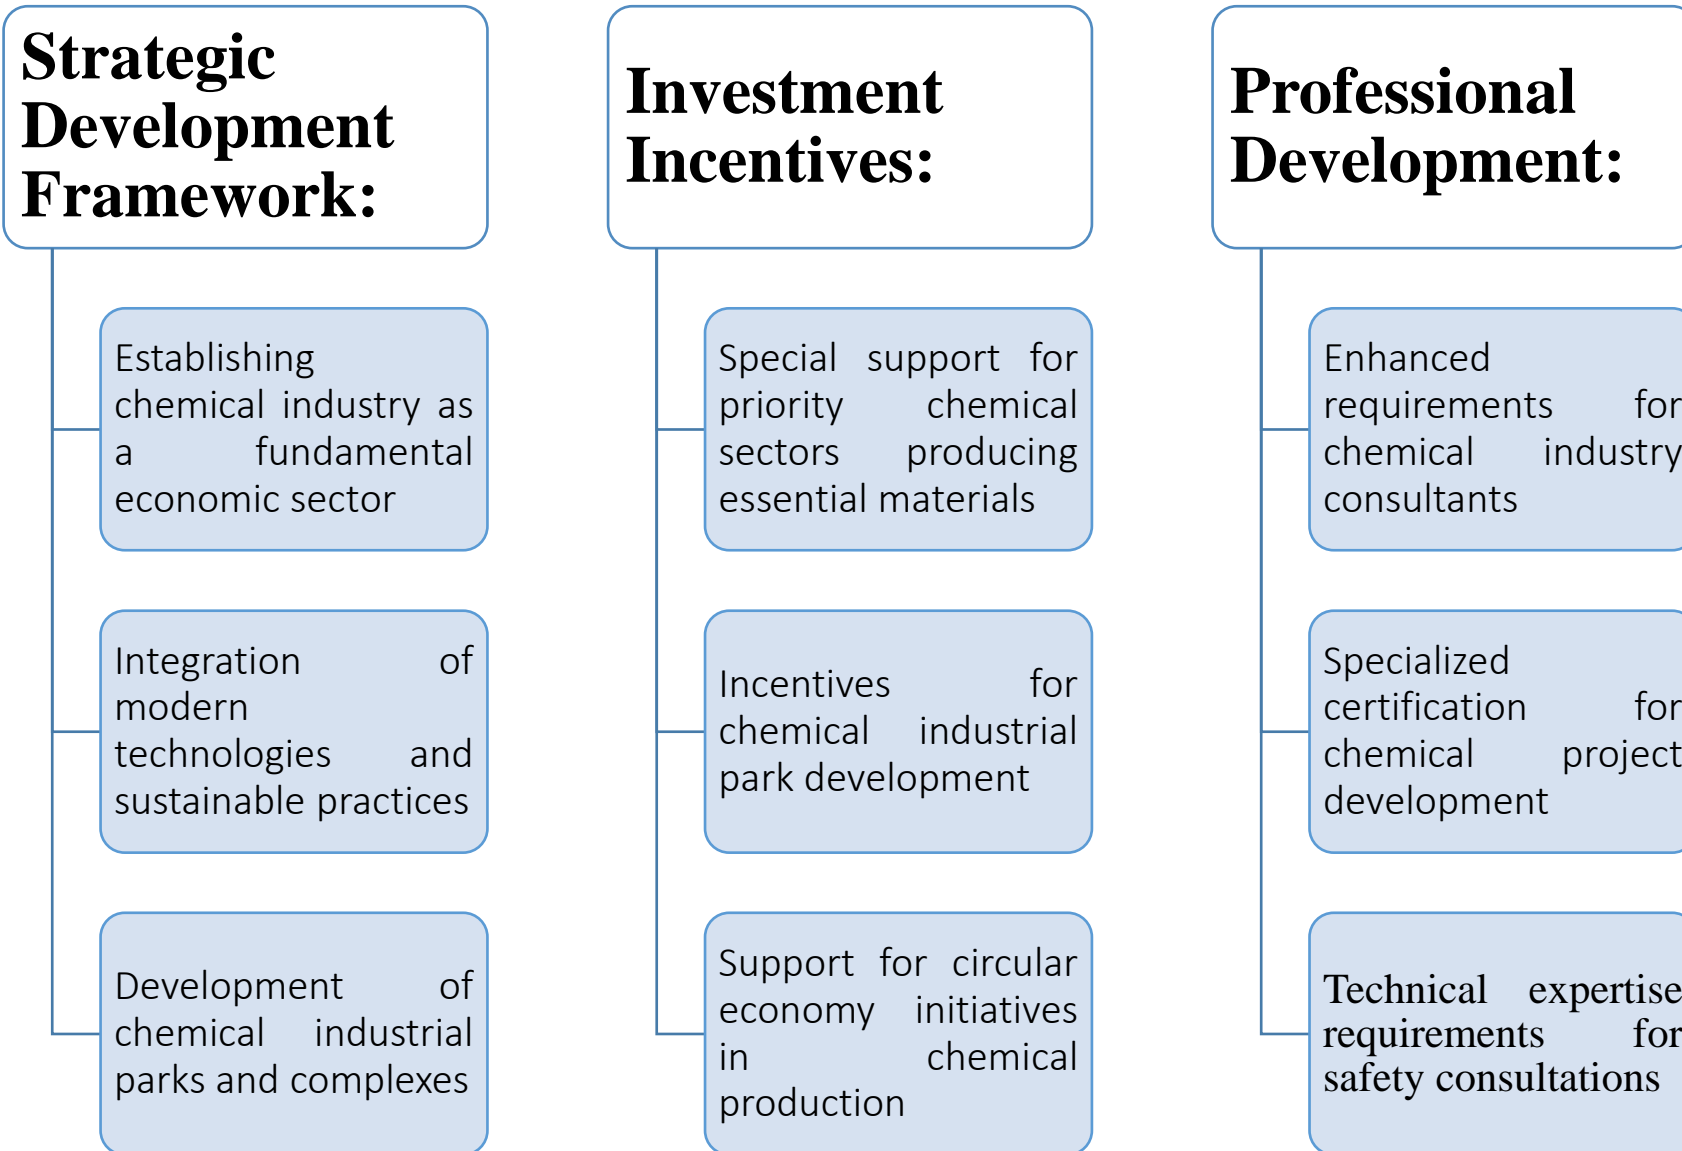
Strategic Development Framework:

Establishing chemical industry as a fundamental economic sector

Integration of modern technologies and sustainable practices

Development of chemical industrial parks and complexes

Investment Incentives:

Special support for priority chemical sectors producing essential materials

Incentives for chemical industrial park development

Support for circular economy initiatives in chemical production

Professional Development:

Enhanced requirements for chemical industry consultants

Specialized certification for chemical project development

Technical expertise requirements for safety consultations